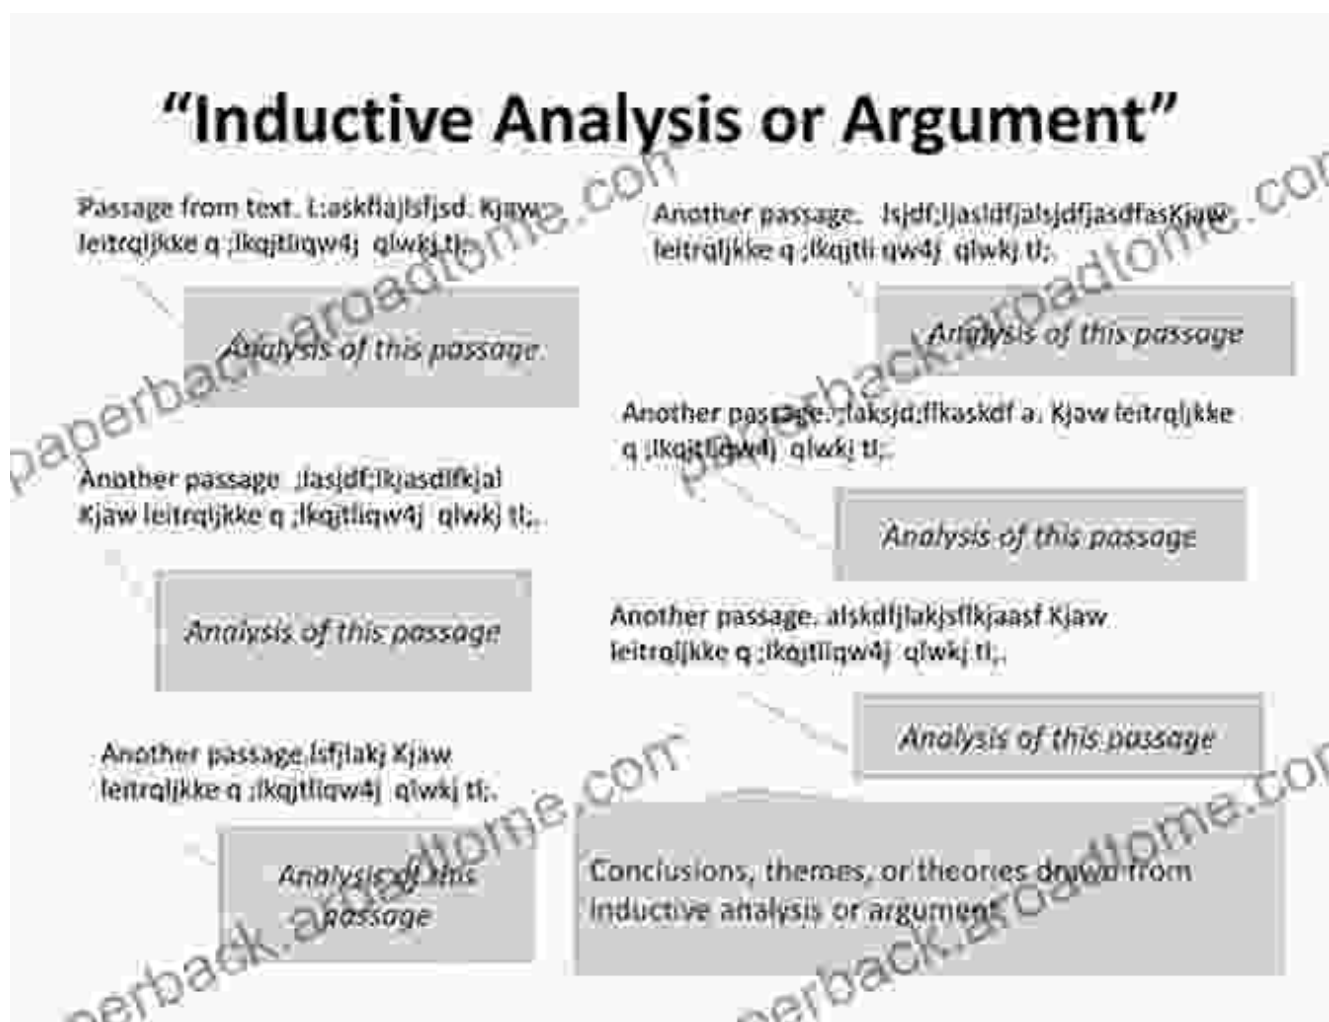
"Inductive Analysis or Argument"

Passage from text. L:askflajlsfjsd. Kjaw leitrqljkke q ;lkqjtliqw4j qlwkj tl;.

Analysis of this passage

Another passage. lsjdf;ljasldfjalsjdfjasdfasKjaw leitrqljkke q ;lkqjtli qw4j qlwkj tl;.

Analysis of this passage

Another passage. ;laksjd;flkaskdf a. Kjaw leitrqljkke q ;lkqjtliqw4j qlwkj tl;.

Another passage. ;lasjdf;lkjasdlfkjal Kjaw leitrqljkke q ;lkqjtliqw4j qlwkj tl;.

Analysis of this passage

Analysis of this passage

Another passage. alskdfjlakjsflkjaasf Kjaw leitrqljkke q ;lkqjtliqw4j qlwkj tl;.

Analysis of this passage

Another passage.lsfjlakj Kjaw leitrqljkke q ;lkqjtliqw4j qlwkj tl;.

Analysis of this passage

Conclusions, themes, or theories drawn from inductive analysis or argument

paperback.broadtome.com